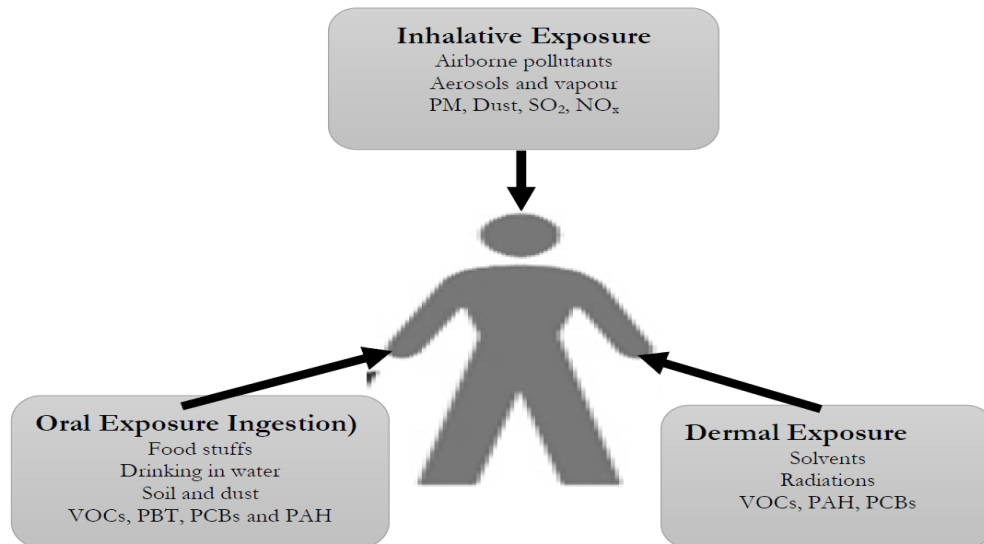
Inhalative Exposure
Airborne pollutants
Aerosols and vapour
PM, Dust, $SO_2$, $NO_x$

Oral Exposure Ingestion)
Food stuffs
Drinking in water
Soil and dust
VOCs, PBT, PCBs and PAH

Dermal Exposure
Solvents
Radiations
VOCs, PAH, PCBs